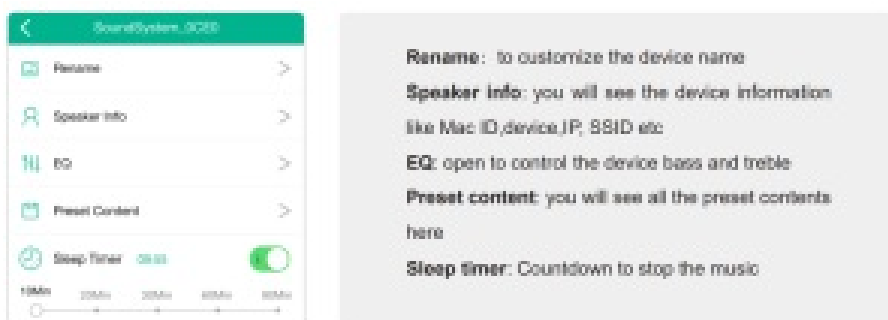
SoundSystem_0CE0

Rename

Speaker info

EQ

Preset Content

Sleep Timer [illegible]

10Min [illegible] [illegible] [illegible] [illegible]

Rename: to customize the device name

Speaker info: you will see the device information like Mac ID,device,IP, SSID etc

EQ: open to control the device bass and treble

Preset content: you will see all the preset contents here

Sleep timer: Countdown to stop the music